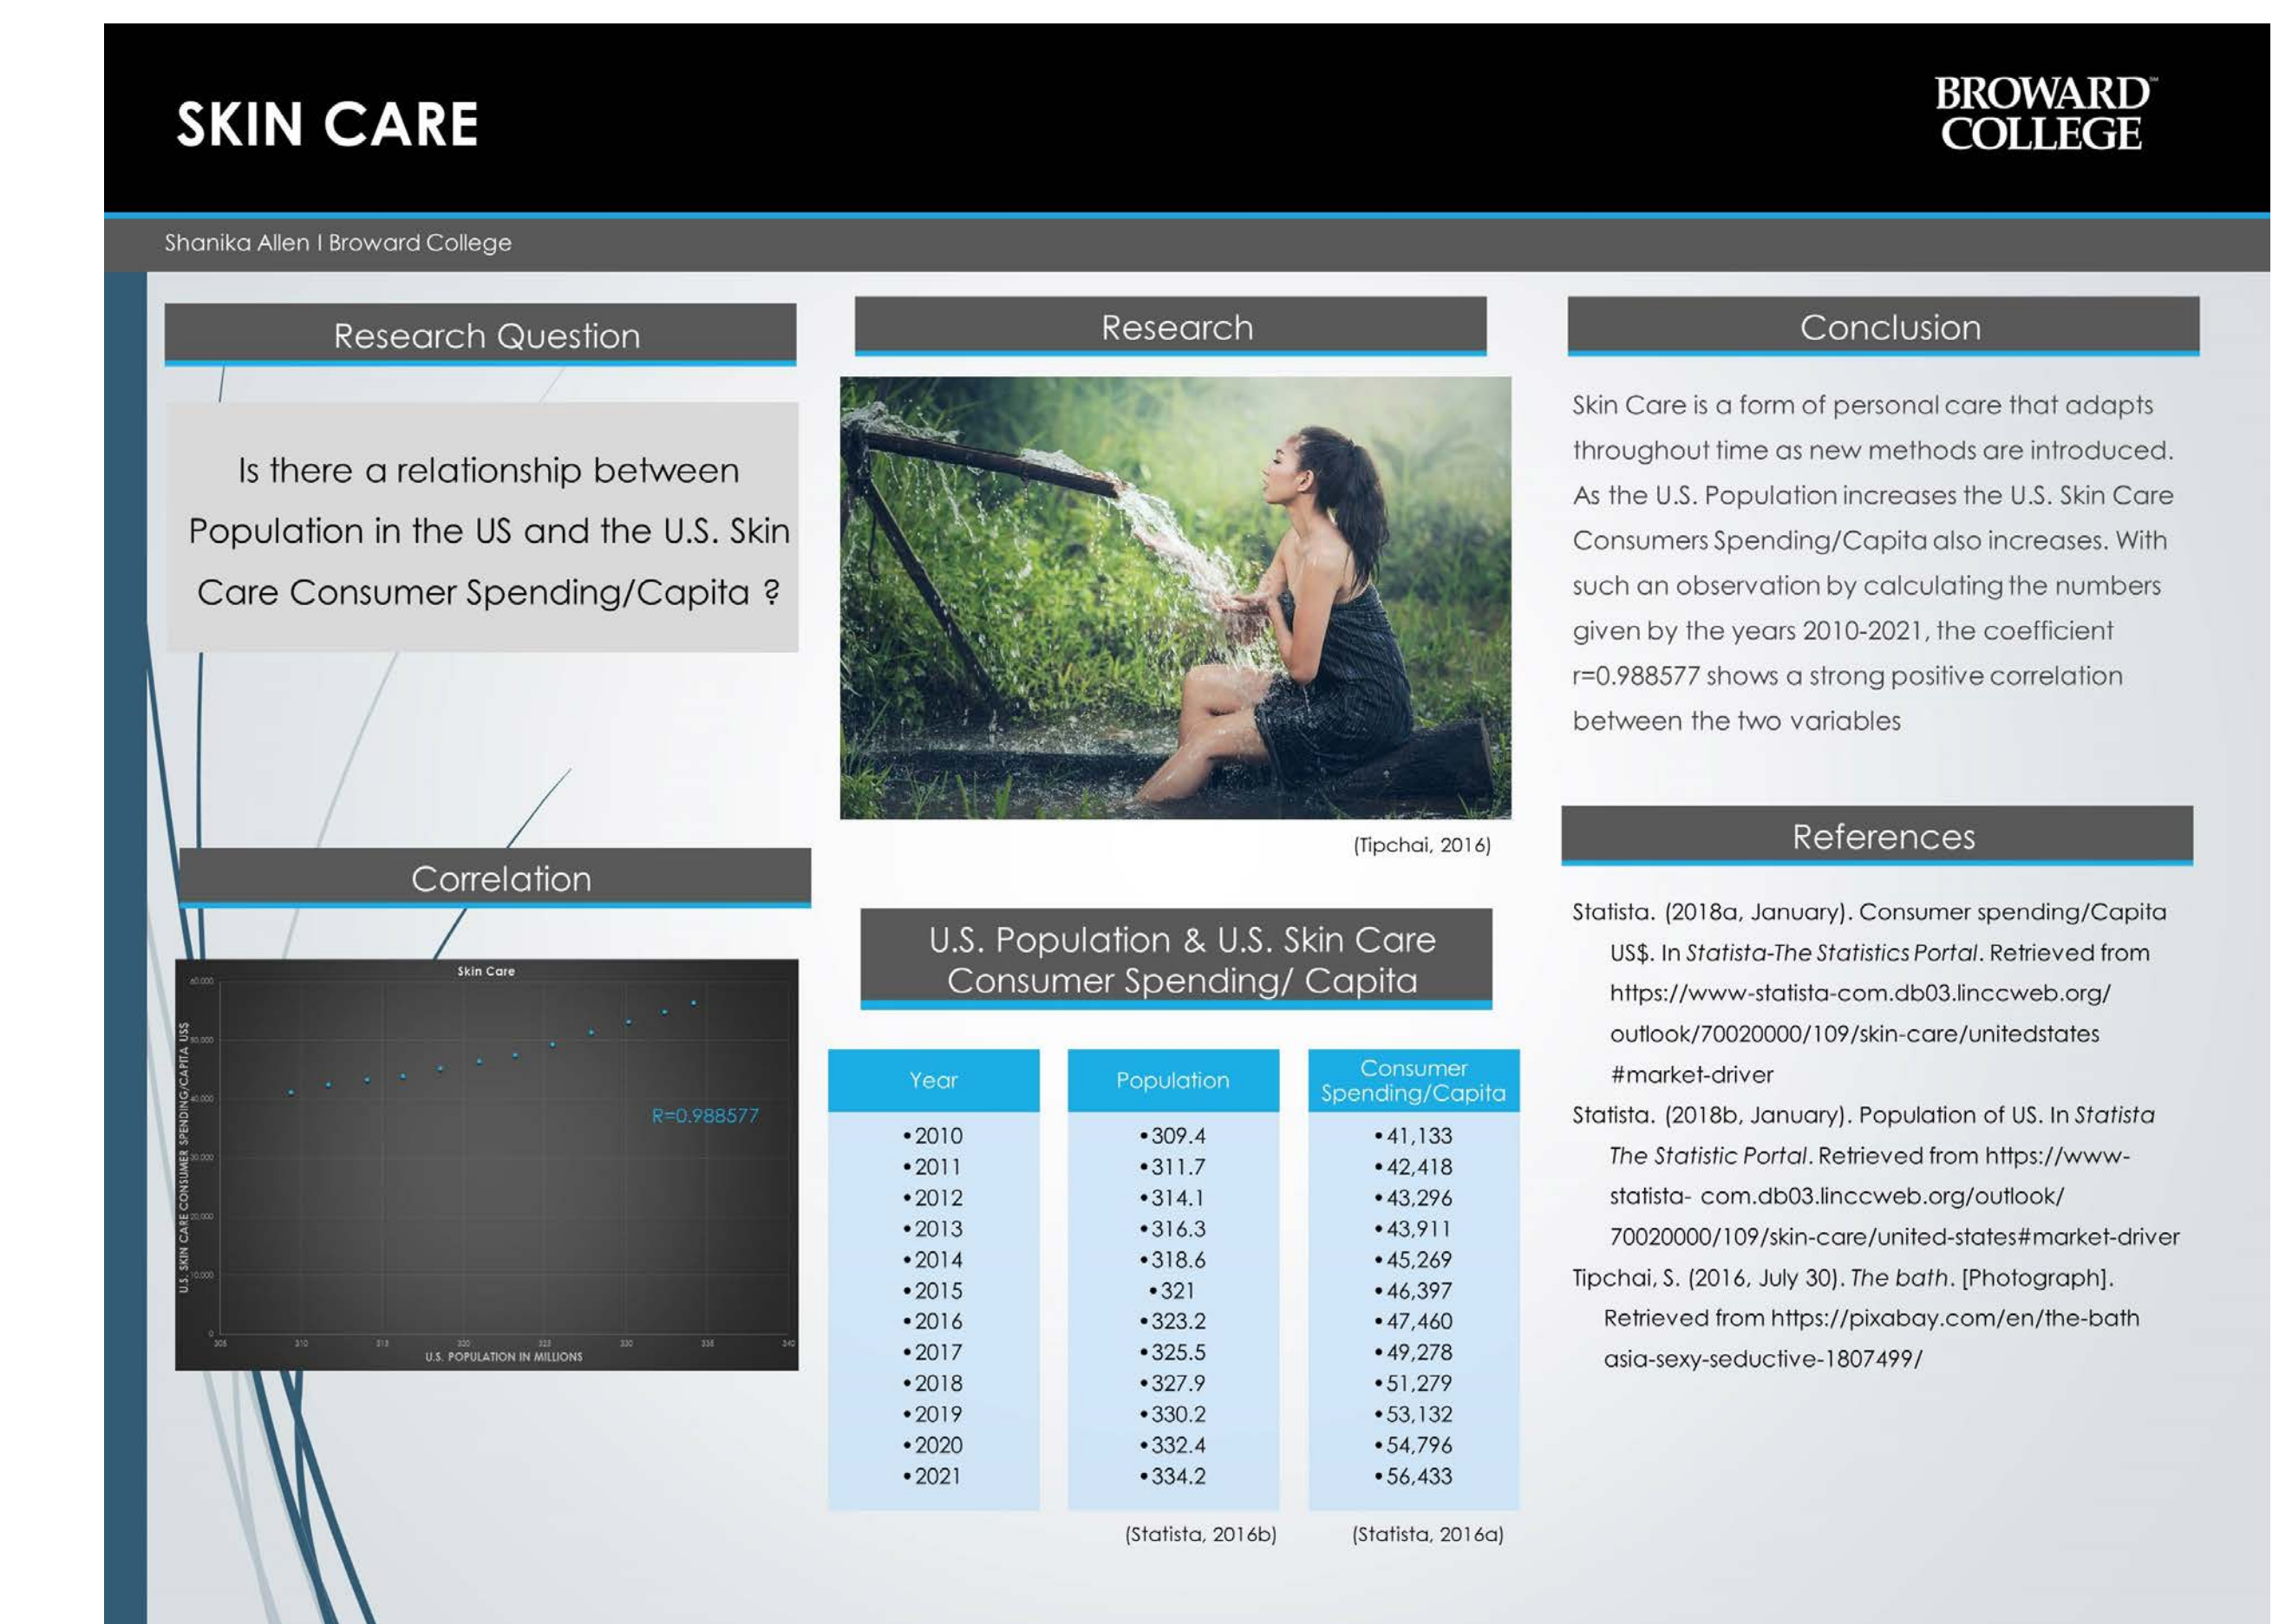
SKIN CARE

BROWARD COLLEGE

Shanika Allen I Broward College

Research Question

Is there a relationship between Population in the US and the U.S. Skin Care Consumer Spending/Capita ?

Correlation

Skin Care

U.S. SKIN CARE CONSUMER SPENDING/CAPITA US$

R=0.988577

U.S. POPULATION IN MILLIONS

Research

(Tipchai, 2016)

U.S. Population & U.S. Skin Care Consumer Spending/ Capita

| Year | Population | Consumer Spending/Capita |
|---|---|---|
| •2010 | •309.4 | •41,133 |
| •2011 | •311.7 | •42,418 |
| •2012 | •314.1 | •43,296 |
| •2013 | •316.3 | •43,911 |
| •2014 | •318.6 | •45,269 |
| •2015 | •321 | •46,397 |
| •2016 | •323.2 | •47,460 |
| •2017 | •325.5 | •49,278 |
| •2018 | •327.9 | •51,279 |
| •2019 | •330.2 | •53,132 |
| •2020 | •332.4 | •54,796 |
| •2021 | •334.2 | •56,433 |

(Statista, 2016b) (Statista, 2016a)

Conclusion

Skin Care is a form of personal care that adapts throughout time as new methods are introduced. As the U.S. Population increases the U.S. Skin Care Consumers Spending/Capita also increases. With such an observation by calculating the numbers given by the years 2010-2021, the coefficient r=0.988577 shows a strong positive correlation between the two variables

References

Statista. (2018a, January). Consumer spending/Capita US$. In *Statista-The Statistics Portal*. Retrieved from https://www-statista-com.db03.linccweb.org/outlook/70020000/109/skin-care/unitedstates #market-driver

Statista. (2018b, January). Population of US. In *Statista The Statistic Portal*. Retrieved from https://www-statista- com.db03.linccweb.org/outlook/70020000/109/skin-care/united-states#market-driver

Tipchai, S. (2016, July 30). *The bath*. [Photograph]. Retrieved from https://pixabay.com/en/the-bath asia-sexy-seductive-1807499/